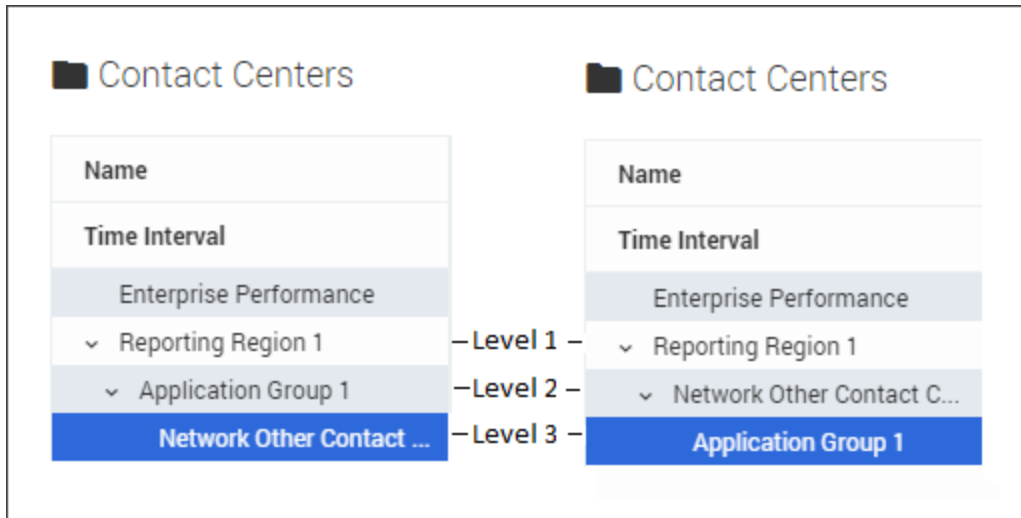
Contact Centers

Name
Time Interval
Enterprise Performance
Reporting Region 1
Application Group 1
Network Other Contact ...

Level 1
Level 2
Level 3

Contact Centers

Name
Time Interval
Enterprise Performance
Reporting Region 1
Network Other Contact C...
Application Group 1